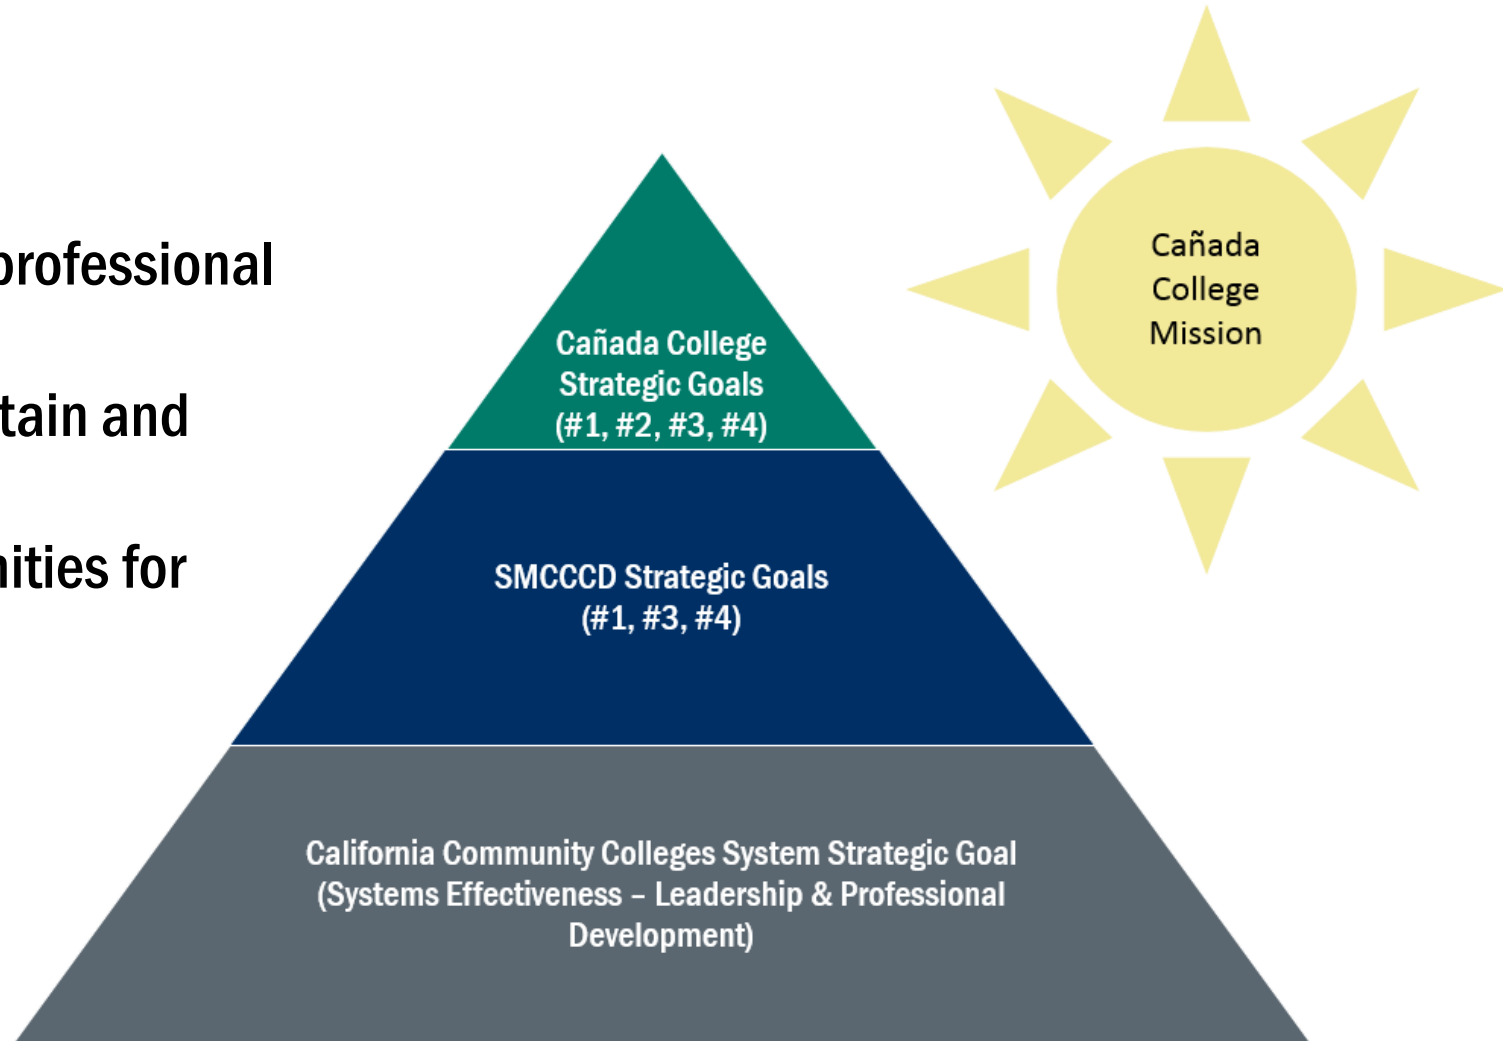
professional

tain and

ities for

Cañada College Strategic Goals (#1, #2, #3, #4)

SMCCCD Strategic Goals (#1, #3, #4)

California Community Colleges System Strategic Goal (Systems Effectiveness – Leadership & Professional Development)

Cañada College Mission